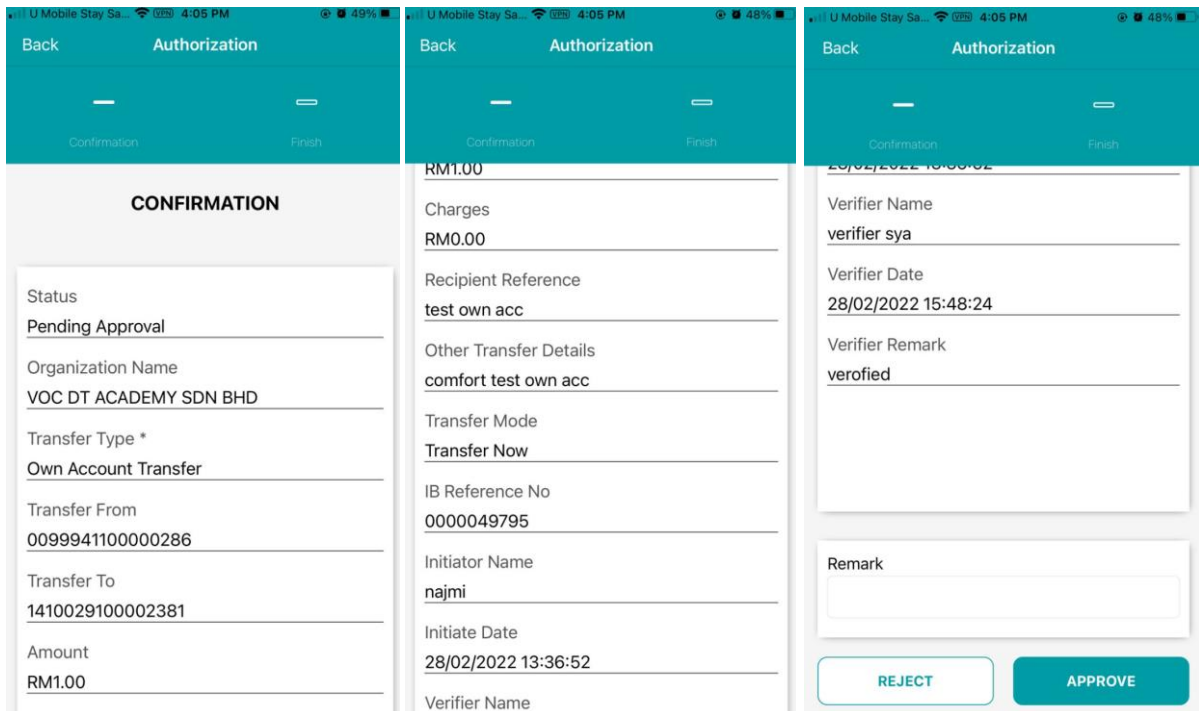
U Mobile Stay Sa... VPN 4:05 PM 49%

Back Authorization

Confirmation Finish

CONFIRMATION

Status
Pending Approval

Organization Name
VOC DT ACADEMY SDN BHD

Transfer Type *
Own Account Transfer

Transfer From
0099941100000286

Transfer To
1410029100002381

Amount
RM1.00

U Mobile Stay Sa... VPN 4:05 PM 48%

Back Authorization

Confirmation Finish

RM1.00

Charges
RM0.00

Recipient Reference
test own acc

Other Transfer Details
comfort test own acc

Transfer Mode
Transfer Now

IB Reference No
0000049795

Initiator Name
najmi

Initiate Date
28/02/2022 13:36:52

Verifier Name

U Mobile Stay Sa... VPN 4:05 PM 48%

Back Authorization

Confirmation Finish

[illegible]

Verifier Name
verifier sya

Verifier Date
28/02/2022 15:48:24

Verifier Remark
verofied

Remark

REJECT APPROVE